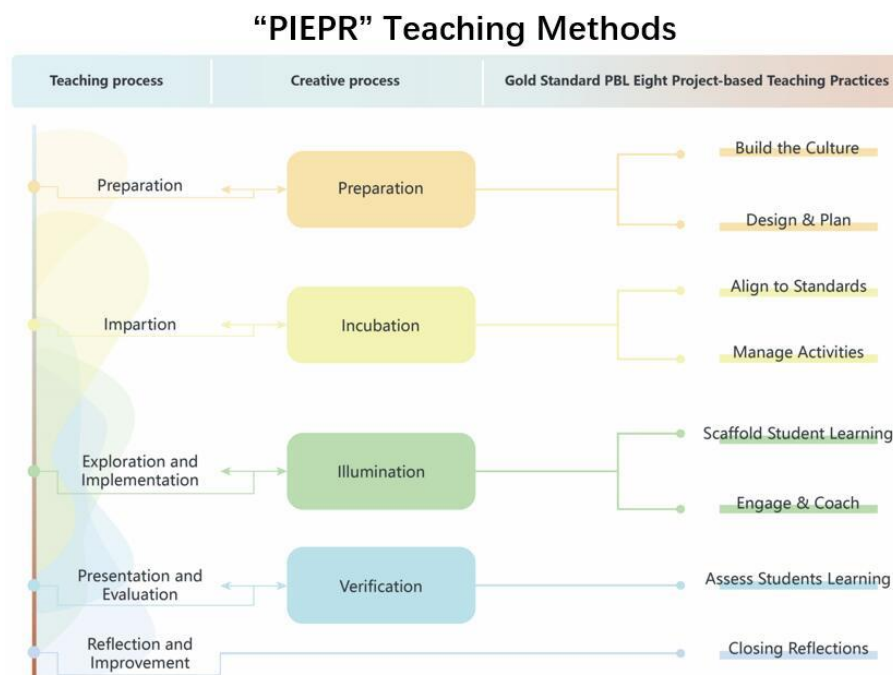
“PIEPR” Teaching Methods

| Teaching process | Creative process | Gold Standard PBL Eight Project-based Teaching Practices |
|---|---|---|
| Preparation | Preparation | Build the Culture |
| | | Design & Plan |
| Impartion | Incubation | Align to Standards |
| | | Manage Activities |
| Exploration and Implementation | Illumination | Scaffold Student Learning |
| | | Engage & Coach |
| Presentation and Evaluation | Verification | Assess Students Learning |
| Reflection and Improvement | | Closing Reflections |